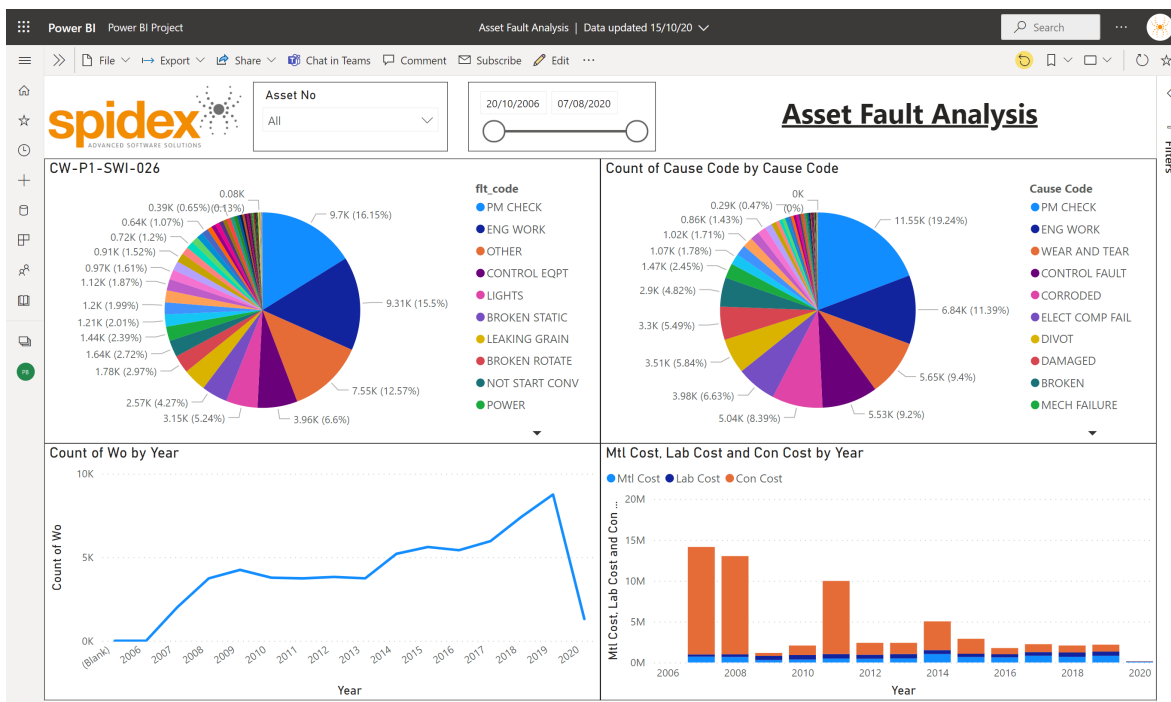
Power BI Power BI Project

Asset Fault Analysis | Data updated 15/10/20

Search

File Export Share Chat in Teams Comment Subscribe Edit ···

spidex
ADVANCED SOFTWARE SOLUTIONS

Asset No
All

20/10/2006 07/08/2020

Asset Fault Analysis

Filters

CW-P1-SWI-026

0.08K
0.39K (0.65%) (0.13%)
0.64K (1.07%)
0.72K (1.2%)
0.91K (1.52%)
0.97K (1.61%)
1.12K (1.87%)
1.2K (1.99%)
1.21K (2.01%)
1.44K (2.39%)
1.64K (2.72%)
1.78K (2.97%)
2.57K (4.27%)
3.15K (5.24%)
3.96K (6.6%)
7.55K (12.57%)
9.31K (15.5%)
9.7K (16.15%)

flt_code
PM CHECK
ENG WORK
OTHER
CONTROL EQPT
LIGHTS
BROKEN STATIC
LEAKING GRAIN
BROKEN ROTATE
NOT START CONV
POWER

Count of Cause Code by Cause Code

0K
0.29K (0.47%) (0%)
0.86K (1.43%)
1.02K (1.71%)
1.07K (1.78%)
1.47K (2.45%)
2.9K (4.82%)
3.3K (5.49%)
3.51K (5.84%)
3.98K (6.63%)
5.04K (8.39%)
5.53K (9.2%)
5.65K (9.4%)
6.84K (11.39%)
11.55K (19.24%)

Cause Code
PM CHECK
ENG WORK
WEAR AND TEAR
CONTROL FAULT
CORRODED
ELECT COMP FAIL
DIVOT
DAMAGED
BROKEN
MECH FAILURE

Count of Wo by Year

10K
5K
0K
Count of Wo
(Blank) 2006 2007 2008 2009 2010 2011 2012 2013 2014 2015 2016 2017 2018 2019 2020
Year

Mtl Cost, Lab Cost and Con Cost by Year

Mtl Cost Lab Cost Con Cost
20M
15M
10M
5M
0M
Mtl Cost, Lab Cost and Con...
2006 2008 2010 2012 2014 2016 2018 2020
Year